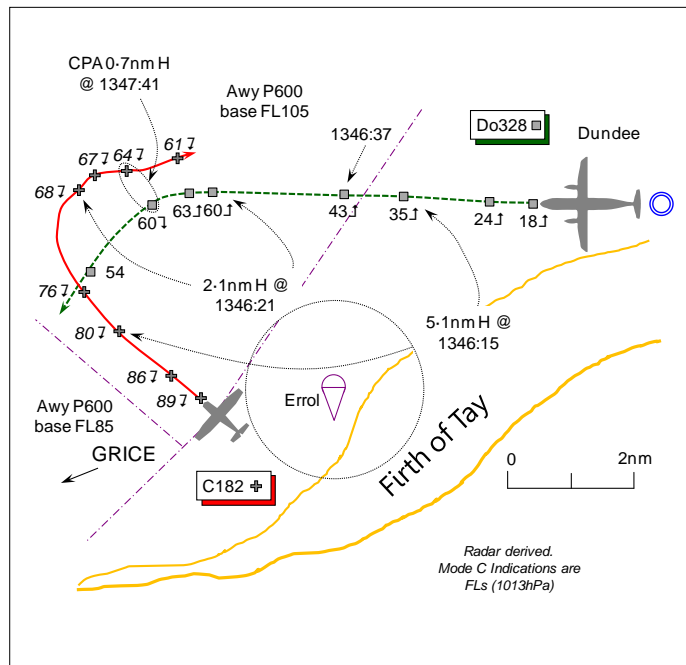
CPA 0·7nm H
@ 1347:41

Awy P600
base FL105

Do328

Dundee

1346:37

61⤵
64⤵
67⤵
68⤵
60⤵
63⤴60⤴
43⤴
35⤴
24⤴
18⤴

54
76⤵
80⤵
86⤵
89⤵

2·1nm H @
1346:21

5·1nm H @
1346:15

Errol

Awy P600
base FL85

GRICE

C182

Firth of Tay

0
2nm

Radar derived.
Mode C Indications are
FLs (1013hPa)